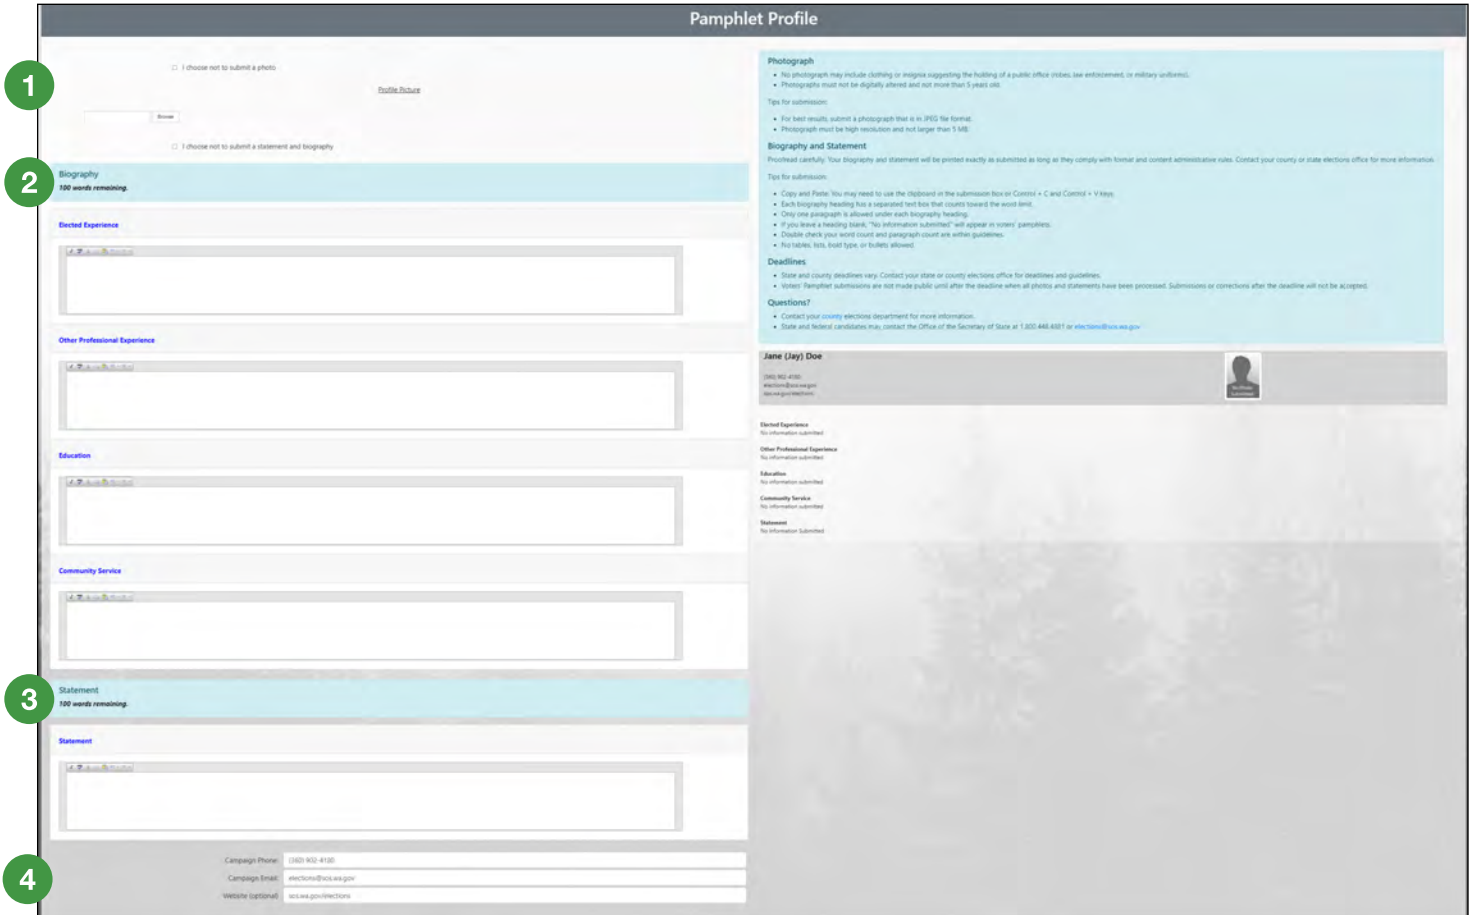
Pamphlet Profile

1

I choose not to submit a photo

Profile Picture

Browse

I choose not to submit a statement and biography

2

Biography
100 words remaining.

Elected Experience

Other Professional Experience

Education

Community Service

3

Statement
100 words remaining.

Statement

4

Campaign Phone: (360) 902-4180
Campaign Email: elections@sos.wa.gov
Website (optional): sos.wa.gov/elections

Photograph
- No photograph may include clothing or insignia suggesting the holding of a public office (robes, law enforcement, or military uniforms).
- Photographs must not be digitally altered and not more than 5 years old.

Tips for submission:
- For best results, submit a photograph that is in JPEG file format.
- Photograph must be high resolution and not larger than 5 MB.

Biography and Statement
Proofread carefully. Your biography and statement will be printed exactly as submitted as long as they comply with format and content administrative rules. Contact your county or state elections office for more information.

Tips for submission:
- Copy and Paste: You may need to use the clipboard in the submission box or Control + C and Control + V keys.
- Each biography heading has a separated text box that counts toward the word limit.
- Only one paragraph is allowed under each biography heading.
- If you leave a heading blank, "No information submitted" will appear in voters' pamphlets.
- Double check your word count and paragraph count are within guidelines.
- No tables, lists, bold type, or bullets allowed.

Deadlines
- State and county deadlines vary. Contact your state or county elections office for deadlines and guidelines.
- Voters' Pamphlet submissions are not made public until after the deadline when all photos and statements have been processed. Submissions or corrections after the deadline will not be accepted.

Questions?
- Contact your county elections department for more information.
- State and federal candidates may contact the Office of the Secretary of State at 1.800.448.4881 or elections@sos.wa.gov

Jane (Jay) Doe
(360) 902-4180
elections@sos.wa.gov
sos.wa.gov/elections

No Photo Submitted

Elected Experience
No information submitted

Other Professional Experience
No information submitted

Education
No information submitted

Community Service
No information submitted

Statement
No information Submitted